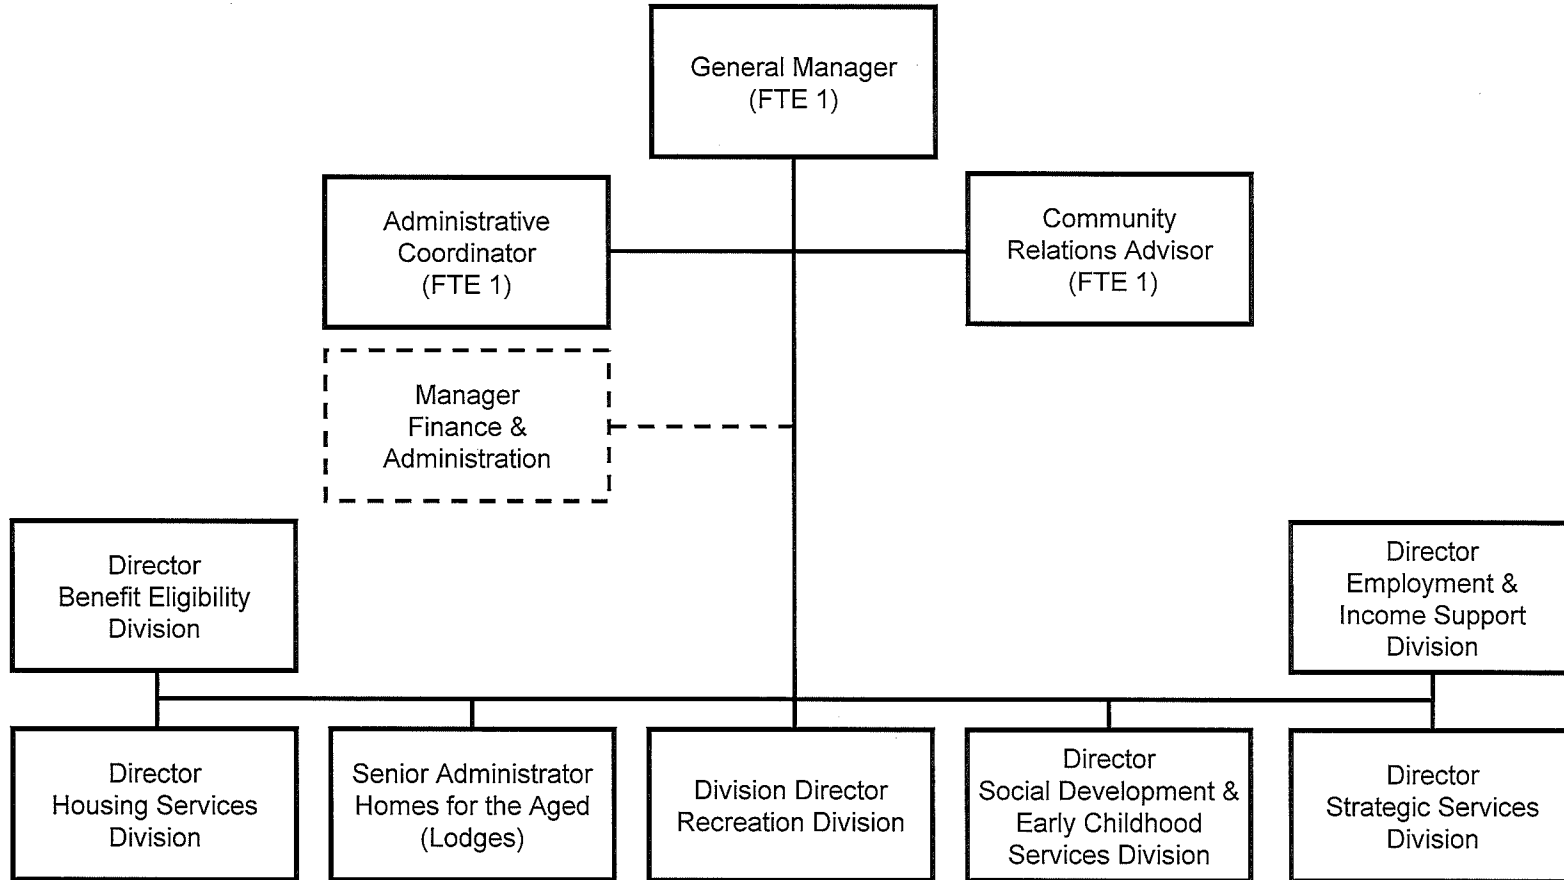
General Manager
(FTE 1)

Administrative
Coordinator
(FTE 1)

Community
Relations Advisor
(FTE 1)

Manager
Finance &
Administration

Director
Benefit Eligibility
Division

Director
Employment &
Income Support
Division

Director
Housing Services
Division

Senior Administrator
Homes for the Aged
(Lodges)

Division Director
Recreation Division

Director
Social Development &
Early Childhood
Services Division

Director
Strategic Services
Division